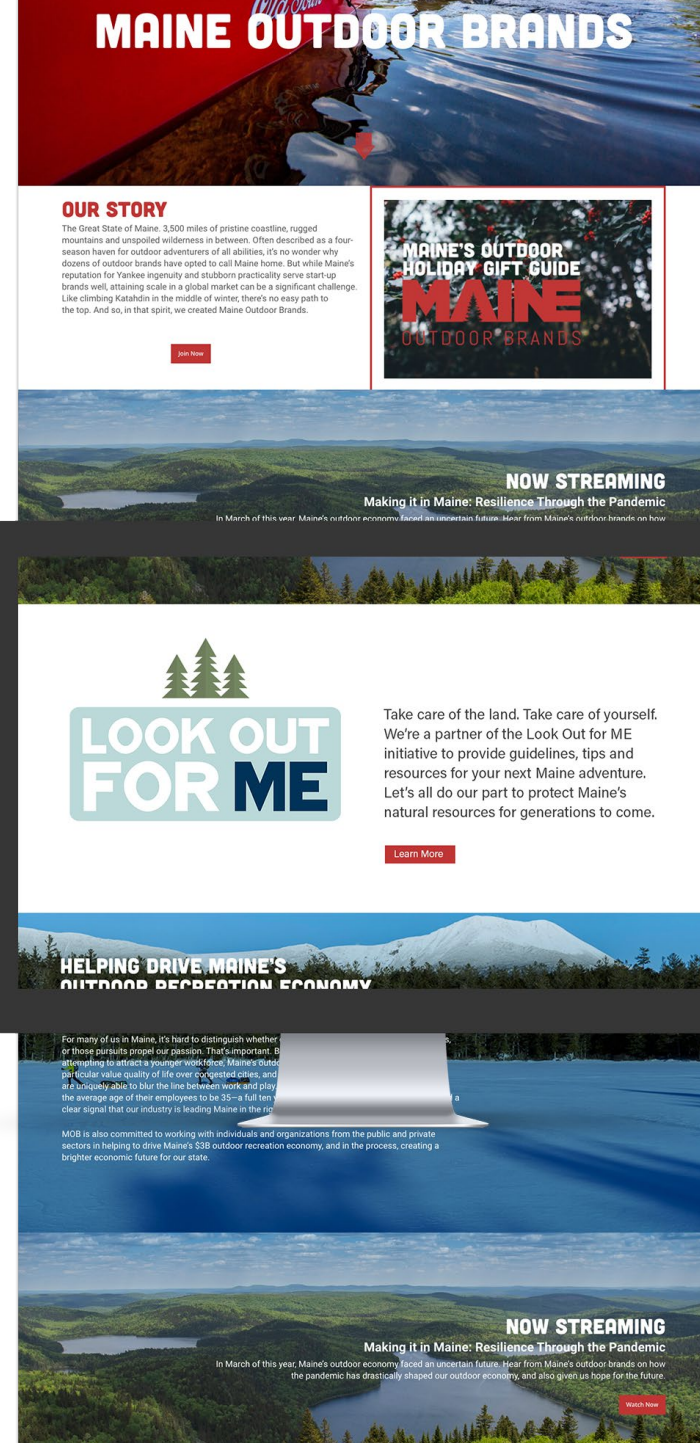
MAINE OUTDOOR BRANDS

OUR STORY

The Great State of Maine. 3,500 miles of pristine coastline, rugged mountains and unspoiled wilderness in between. Often described as a four-season haven for outdoor adventurers of all abilities, it's no wonder why dozens of outdoor brands have opted to call Maine home. But while Maine's reputation for Yankee ingenuity and stubborn practicality serve start-up brands well, attaining scale in a global market can be a significant challenge. Like climbing Katahdin in the middle of winter, there's no easy path to the top. And so, in that spirit, we created Maine Outdoor Brands.

Join Now

MAINE'S OUTDOOR HOLIDAY GIFT GUIDE
MAINE
OUTDOOR BRANDS

NOW STREAMING
Making it in Maine: Resilience Through the Pandemic
In March of this year, Maine's outdoor economy faced an uncertain future. Hear from Maine's outdoor brands on how

LOOK OUT FOR ME

Take care of the land. Take care of yourself. We're a partner of the Look Out for ME initiative to provide guidelines, tips and resources for your next Maine adventure. Let's all do our part to protect Maine's natural resources for generations to come.

Learn More

HELPING DRIVE MAINE'S OUTDOOR RECREATION ECONOMY

For many of us in Maine, it's hard to distinguish whether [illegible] or those pursuits propel our passion. That's important. B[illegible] attempting to attract a younger workforce. Maine's outdo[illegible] particular value quality of life over congested cities, and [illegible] are uniquely able to blur the line between work and play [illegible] the average age of their employees to be 35—a full ten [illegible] a clear signal that our industry is leading Maine in the ri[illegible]

MOB is also committed to working with individuals and organizations from the public and private sectors in helping to drive Maine's $3B outdoor recreation economy, and in the process, creating a brighter economic future for our state.

NOW STREAMING
Making it in Maine: Resilience Through the Pandemic
In March of this year, Maine's outdoor economy faced an uncertain future. Hear from Maine's outdoor brands on how the pandemic has drastically shaped our outdoor economy, and also given us hope for the future.

Watch Now